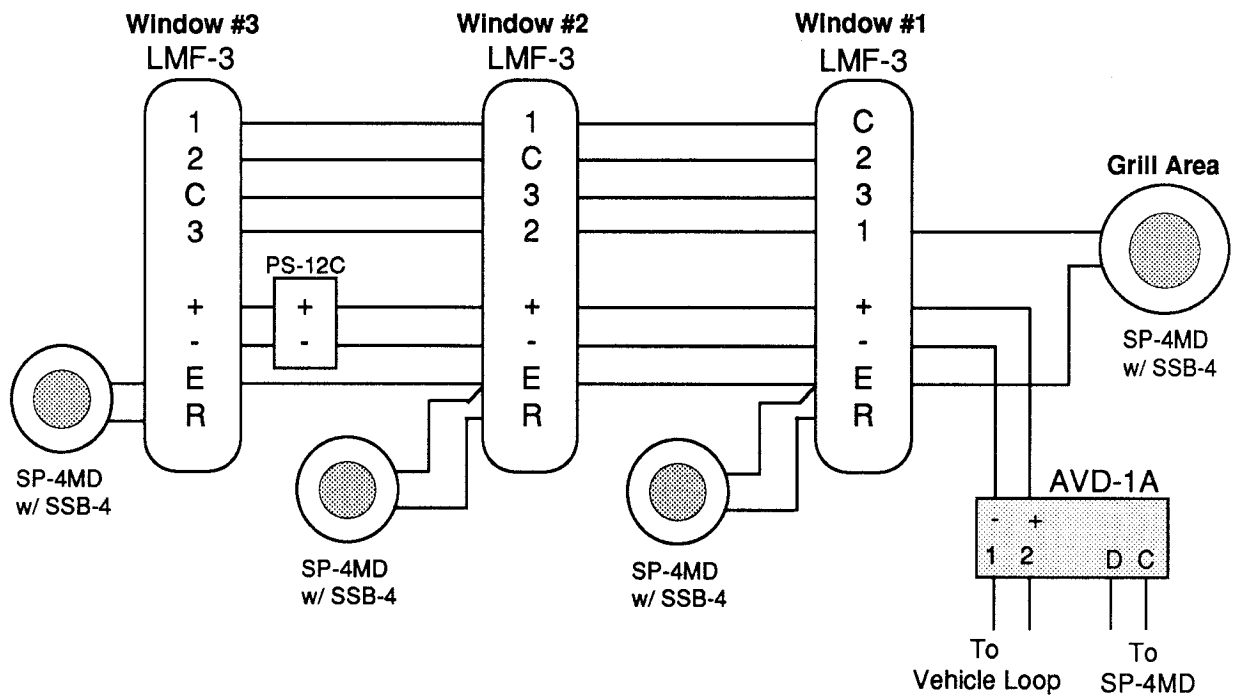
Window #3
LMF-3
1
2
C
3
+
-
E
R

PS-12C
+
-

Window #2
LMF-3
1
C
3
2
+
-
E
R

Window #1
LMF-3
C
2
3
1
+
-
E
R

Grill Area

SP-4MD
w/ SSB-4

SP-4MD
w/ SSB-4

SP-4MD
w/ SSB-4

SP-4MD
w/ SSB-4

AVD-1A
-
+
1
2
D
C

To
Vehicle Loop

To
SP-4MD